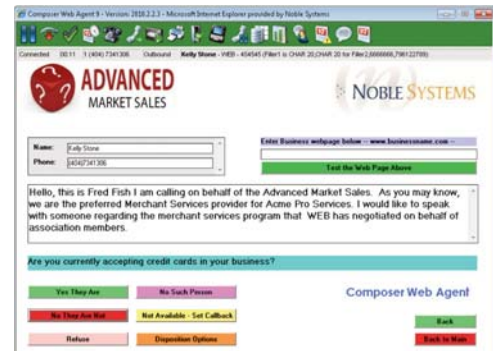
Composer Web Agent 9 - Version: 2818.2.2.3 - Microsoft Internet Explorer provided by Noble Systems

Connected 00:11 1 (404) 7341306 Outbound Kelly Stone - WEB - 454545 (Filler1 is CHAR 20,CHAR 20 for Filler2,6666666,7981122789)

ADVANCED MARKET SALES

NOBLE SYSTEMS

Name: Kelly Stone
Phone: (404)7341306

Enter Business webpage below -- www.businessname.com --

Test the Web Page Above

Hello, this is Fred Fish I am calling on behalf of the Advanced Market Sales. As you may know, we are the preferred Merchant Services provider for Acme Pro Services. I would like to speak with someone regarding the merchant services program that WEB has negotiated on behalf of association members.

Are you currently accepting credit cards in your business?

Yes They Are
No Such Person
Composer Web Agent
No They Are Not
Not Available - Set Callback
Back
Refuse
Disposition Options
Back to Main